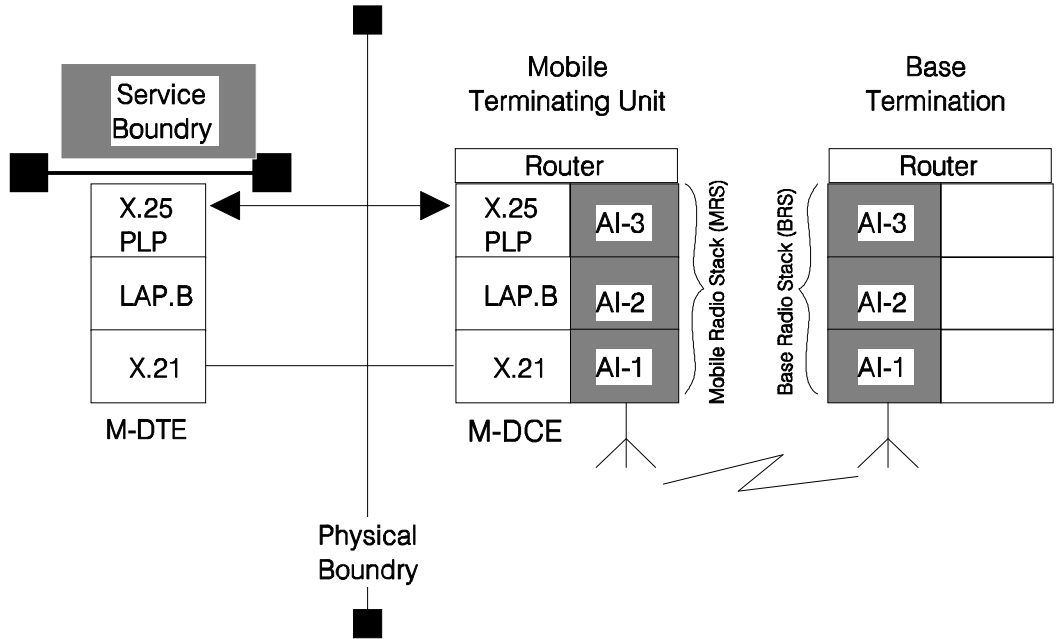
Service Boundry

X.25 PLP

LAP.B

X.21

M-DTE

Mobile Terminating Unit

Router

X.25 PLP

AI-3

LAP.B

AI-2

X.21

AI-1

M-DCE

Mobile Radio Stack (MRS)

Base Termination

Router

Base Radio Stack (BRS)

AI-3

AI-2

AI-1

Physical Boundry